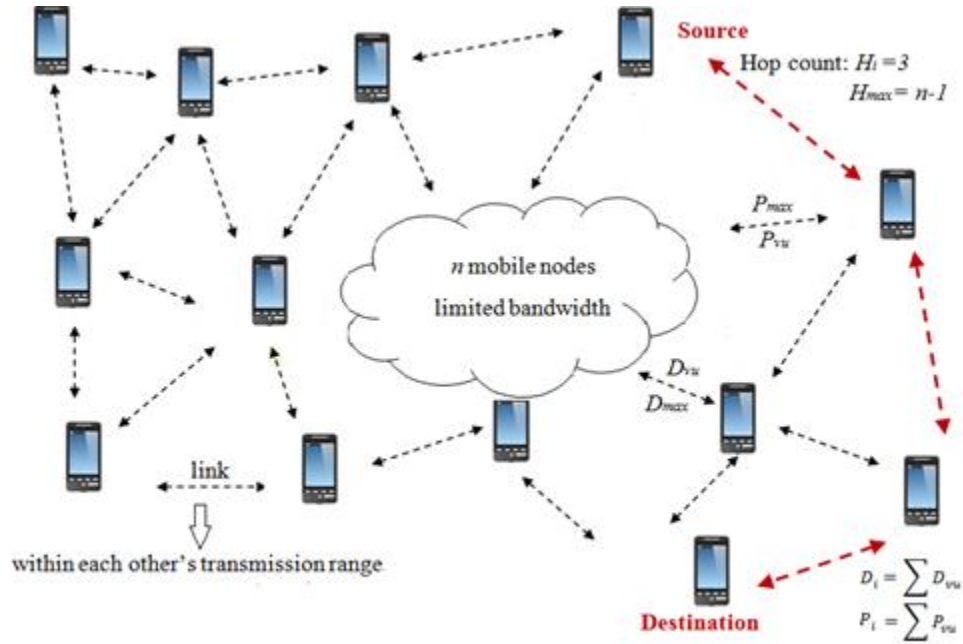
Source

Hop count: $H_i = 3$

$H_{max} = n-1$

$P_{max}$

$P_{vu}$

$n$ mobile nodes

limited bandwidth

$D_{vu}$

$D_{max}$

link

within each other's transmission range

$D_i = \sum D_{vu}$

$P_i = \sum P_{vu}$

Destination